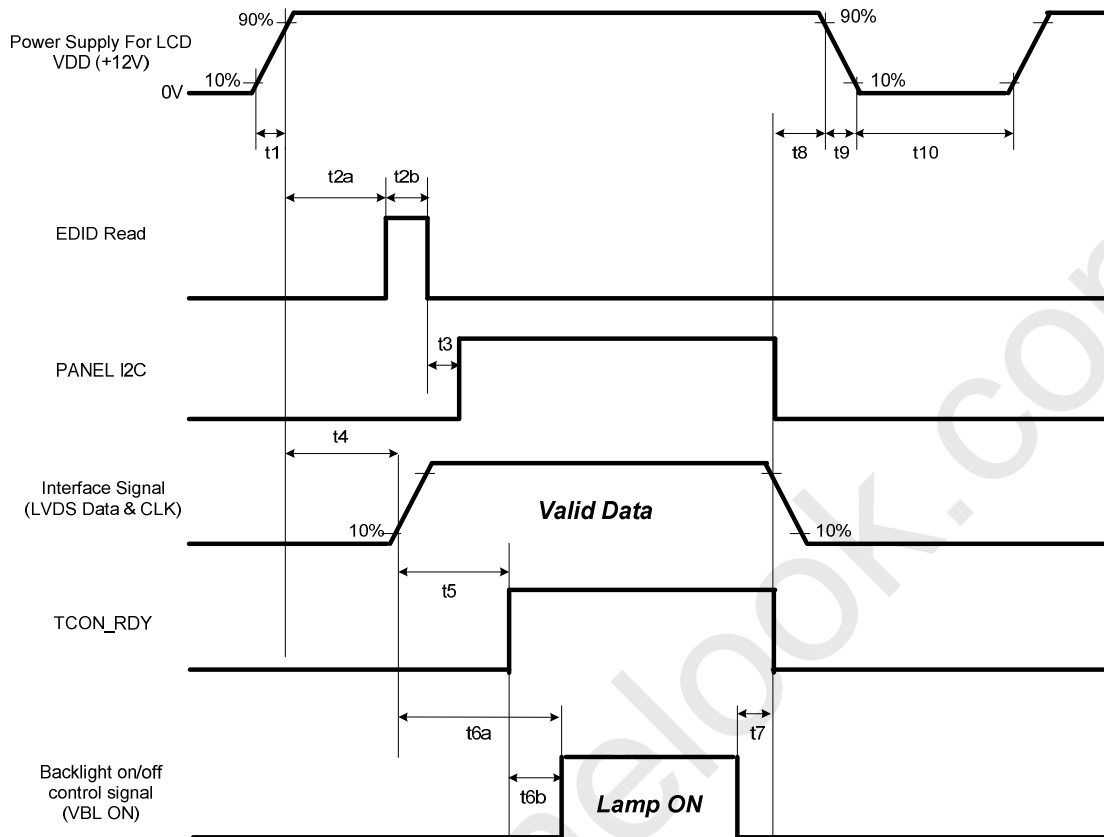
90%
90%
Power Supply For LCD
VDD (+12V)
10%
0V
10%
t1
t8
t9
t10
t2a
t2b
EDID Read
t3
PANEL I2C
t4
Interface Signal
(LVDS Data & CLK)
Valid Data
10%
10%
t5
TCON_RDY
t6a
t7
Backlight on/off
control signal
(VBL ON)
t6b
Lamp ON